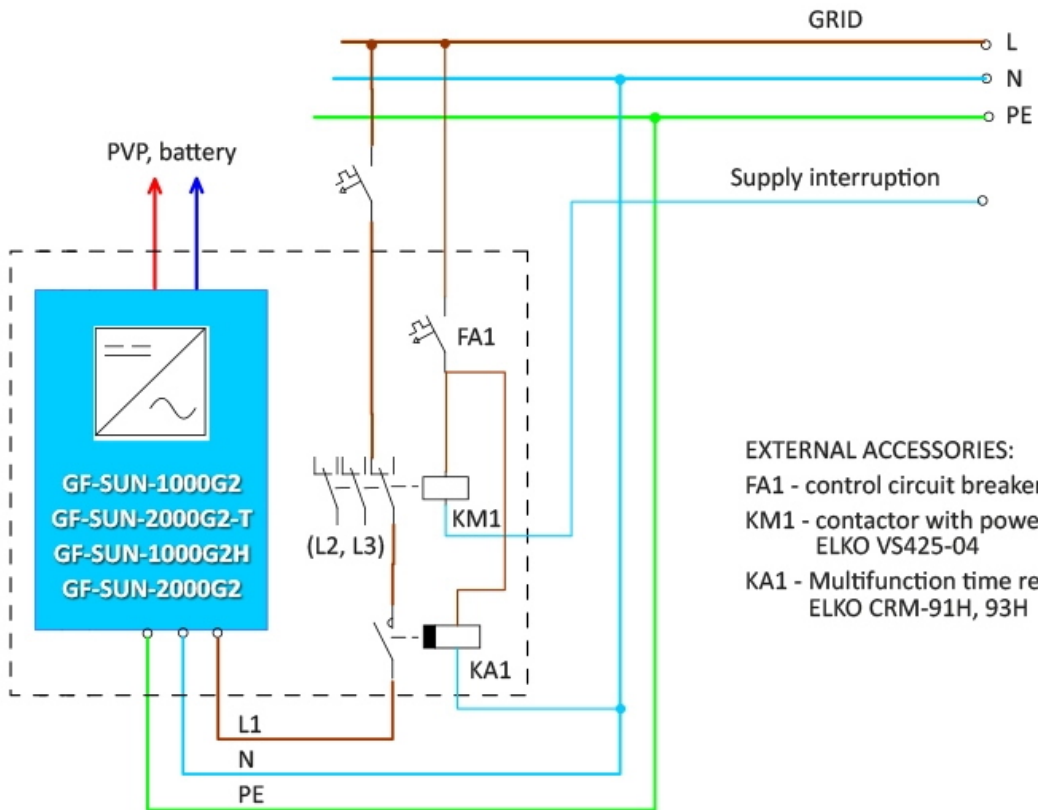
GRID
L
N
PE
PVP, battery
Supply interruption
FA1
GF-SUN-1000G2
GF-SUN-2000G2-T
GF-SUN-1000G2H
GF-SUN-2000G2
KM1
(L2, L3)
KA1
L1
N
PE

EXTERNAL ACCESSORIES:
FA1 - control circuit breake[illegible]
KM1 - contactor with powe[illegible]
ELKO VS425-04
KA1 - Multifunction time re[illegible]
ELKO CRM-91H, 93H